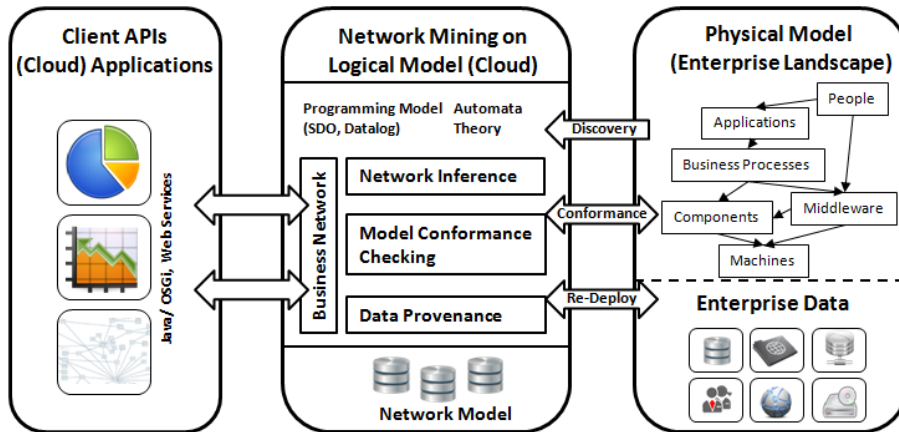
Client APIs (Cloud) Applications

Java/ OSGi, Web Services

Network Mining on Logical Model (Cloud)

Programming Model (SDO, Datalog)

Automata Theory

Business Network

Network Inference

Model Conformance Checking

Data Provenance

Network Model

Discovery

Conformance

Re-Deploy

Physical Model (Enterprise Landscape)

People

Applications

Business Processes

Components

Middleware

Machines

Enterprise Data